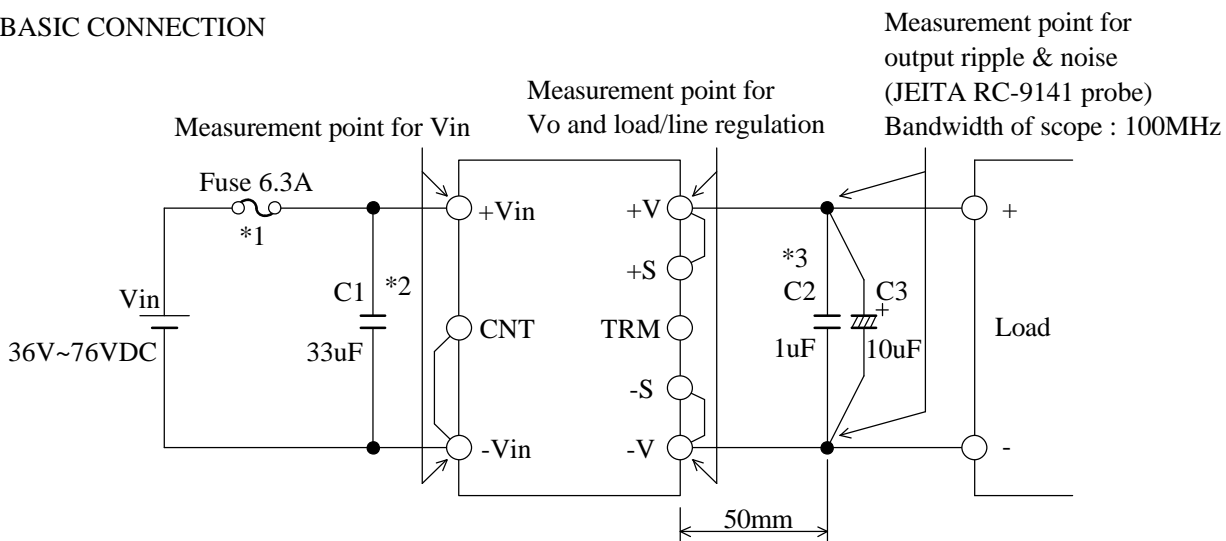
BASIC CONNECTION

Measurement point for output ripple & noise (JEITA RC-9141 probe) Bandwidth of scope : 100MHz

Measurement point for Vo and load/line regulation

Measurement point for Vin

Fuse 6.3A

*1

Vin

36V~76VDC

C1

*2

33uF

+Vin

CNT

-Vin

+V

+S

TRM

-S

-V

*3

C2

1uF

C3

+

10uF

+

Load

-

50mm